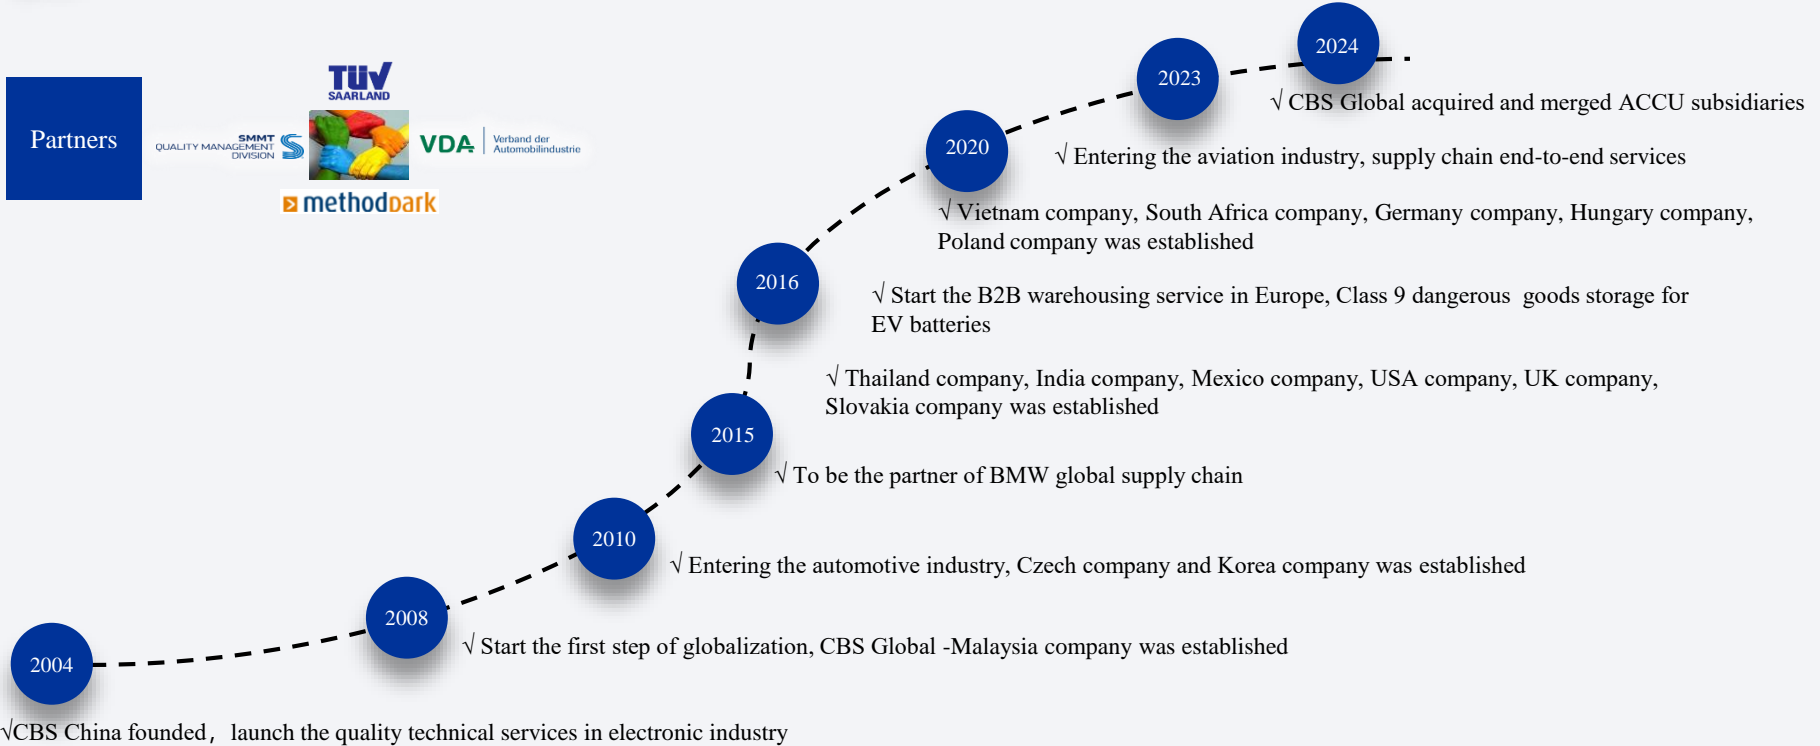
Partners

TÜV SAARLAND

SMMT QUALITY MANAGEMENT DIVISION

VDA Verband der Automobilindustrie

methodpark

2024

2023

√ CBS Global acquired and merged ACCU subsidiaries

2020

√ Entering the aviation industry, supply chain end-to-end services

√ Vietnam company, South Africa company, Germany company, Hungary company, Poland company was established

2016

√ Start the B2B warehousing service in Europe, Class 9 dangerous goods storage for EV batteries

√ Thailand company, India company, Mexico company, USA company, UK company, Slovakia company was established

2015

√ To be the partner of BMW global supply chain

2010

√ Entering the automotive industry, Czech company and Korea company was established

2008

√ Start the first step of globalization, CBS Global -Malaysia company was established

2004

√CBS China founded，launch the quality technical services in electronic industry